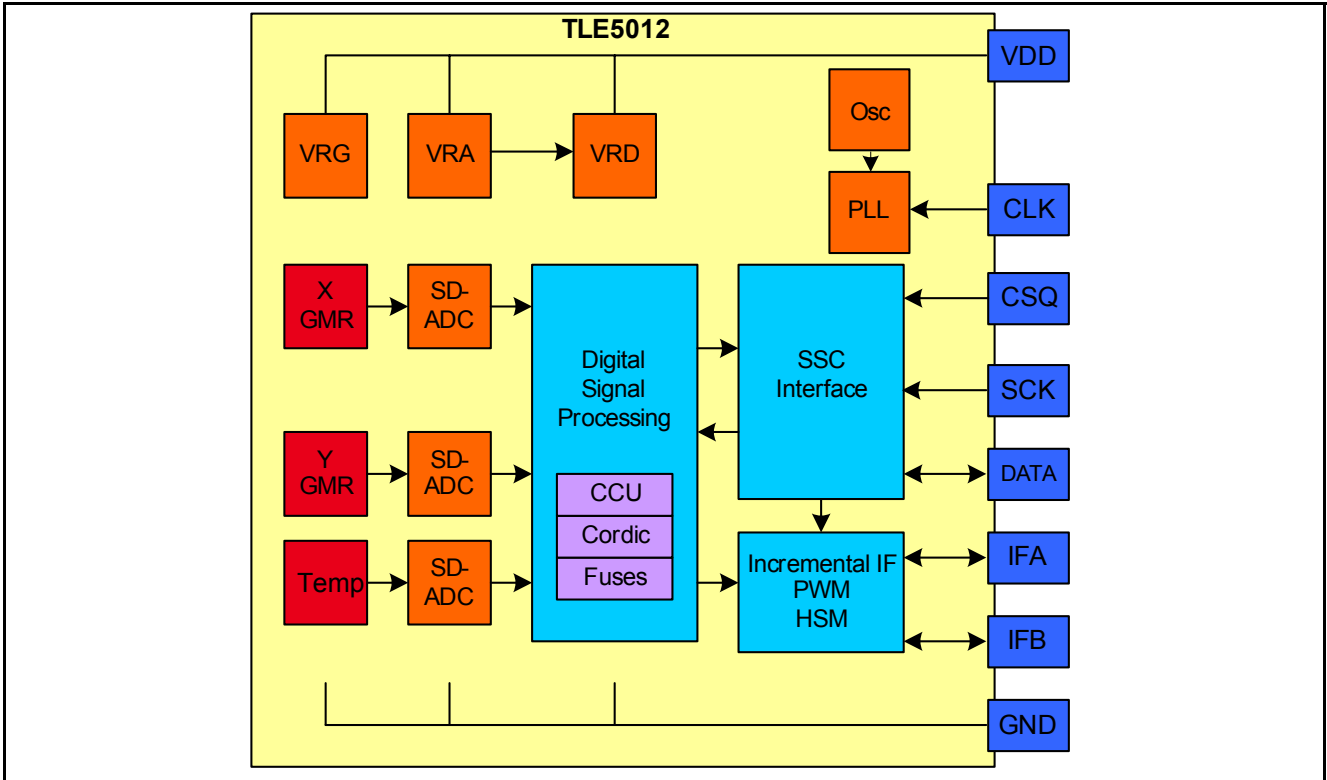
TLE5012

VDD

VRG

VRA

VRD

Osc

PLL

CLK

X
GMR

SD-
ADC

Digital
Signal
Processing

SSC
Interface

CSQ

SCK

Y
GMR

SD-
ADC

DATA

CCU

Cordic

Fuses

Temp

SD-
ADC

Incremental IF
PWM
HSM

IFA

IFB

GND